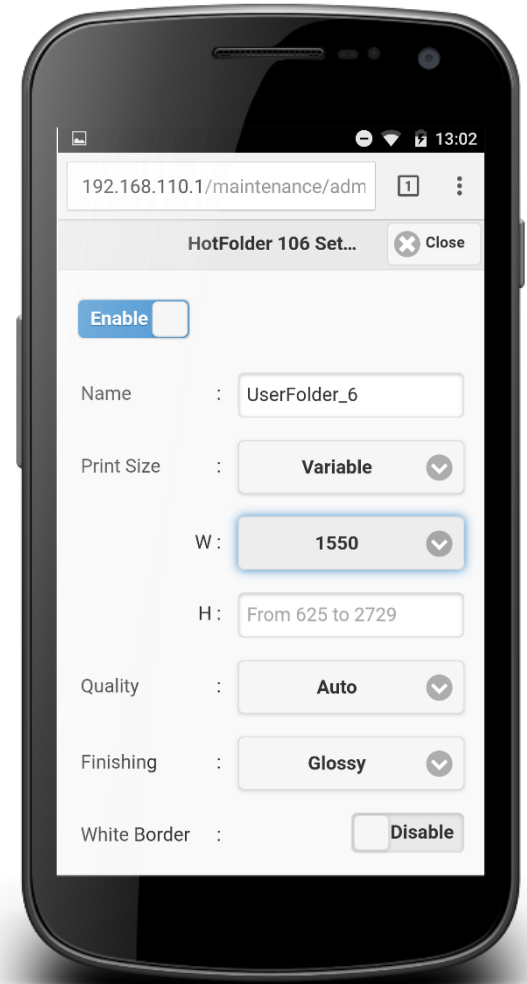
13:02

192.168.110.1/maintenance/adm

1

HotFolder 106 Set...

Close

Enable

Name : UserFolder_6

Print Size : Variable

W : 1550

H : From 625 to 2729

Quality : Auto

Finishing : Glossy

White Border : Disable